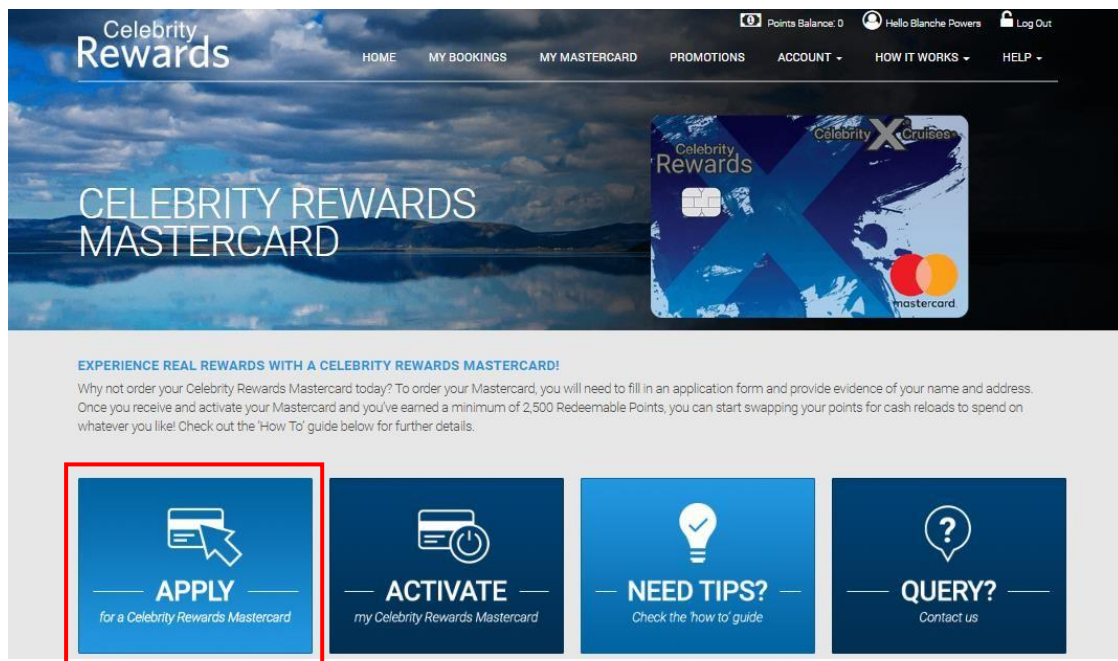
Points Balance: 0 Hello Blanche Powers Log Out

Celebrity Rewards

HOME MY BOOKINGS MY MASTERCARD PROMOTIONS ACCOUNT HOW IT WORKS HELP

CELEBRITY REWARDS MASTERCARD

Celebrity Rewards

Celebrity X Cruises

mastercard

EXPERIENCE REAL REWARDS WITH A CELEBRITY REWARDS MASTERCARD!

Why not order your Celebrity Rewards Mastercard today? To order your Mastercard, you will need to fill in an application form and provide evidence of your name and address. Once you receive and activate your Mastercard and you've earned a minimum of 2,500 Redeemable Points, you can start swapping your points for cash reloads to spend on whatever you like! Check out the 'How To' guide below for further details.

APPLY
for a Celebrity Rewards Mastercard

ACTIVATE
my Celebrity Rewards Mastercard

NEED TIPS?
Check the 'how to' guide

QUERY?
Contact us